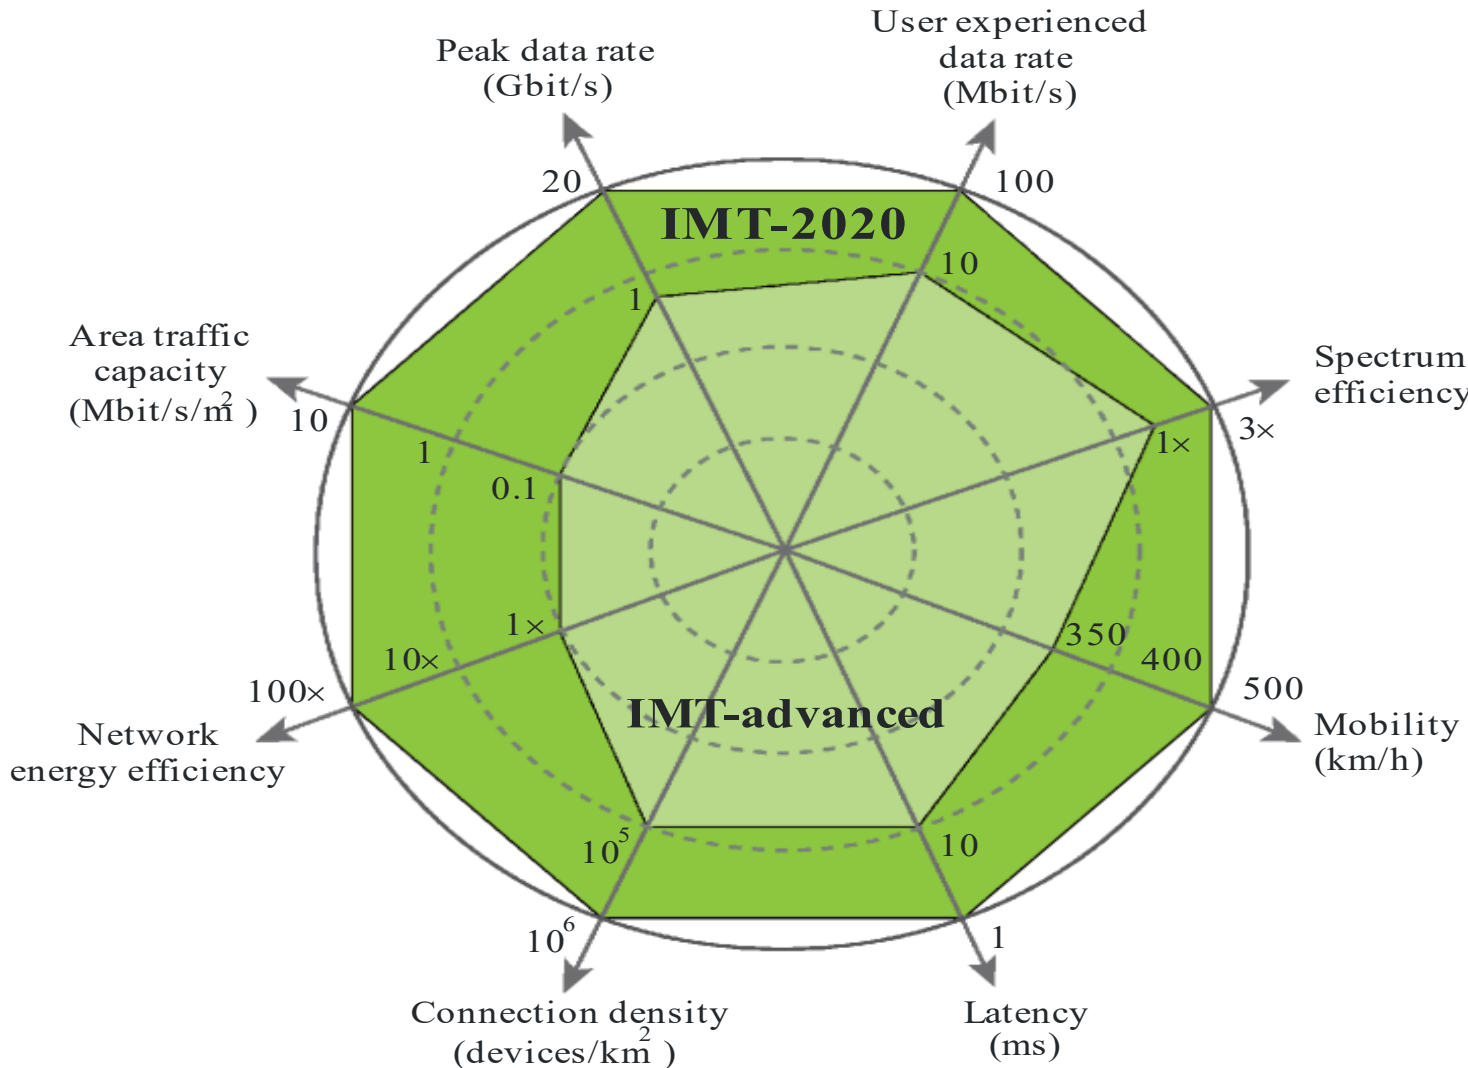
Peak data rate (Gbit/s)

User experienced data rate (Mbit/s)

20

100

IMT-2020

10

1

Area traffic capacity (Mbit/s/$m^2$)

10

Spectrum efficiency

3×

1×

1

0.1

1×

10×

100×

Network energy efficiency

350

400

500

Mobility (km/h)

IMT-advanced

$10^5$

10

$10^6$

1

Connection density (devices/$km^2$)

Latency (ms)